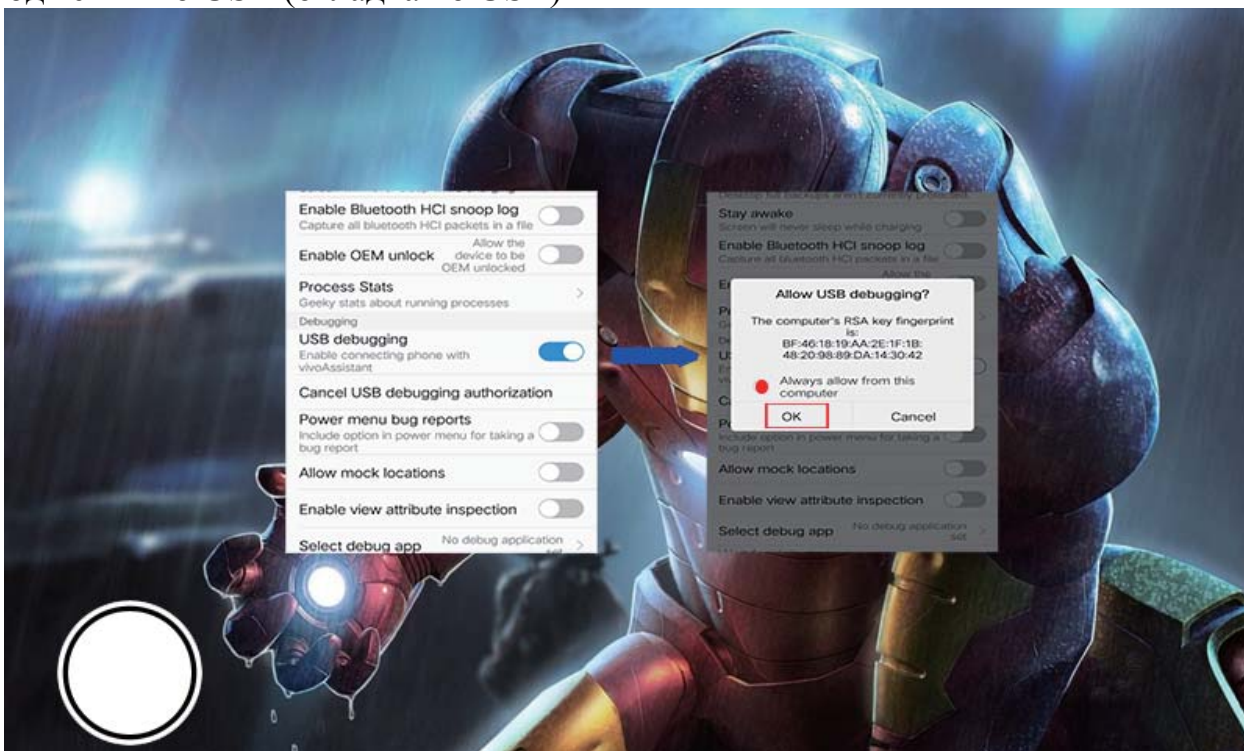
Enable Bluetooth HCI snoop log
Capture all bluetooth HCI packets in a file

Enable OEM unlock
Allow the device to be OEM unlocked

Process Stats
Geeky stats about running processes

Debugging

USB debugging
Enable connecting phone with vivoAssistant

Cancel USB debugging authorization

Power menu bug reports
Include option in power menu for taking a bug report

Allow mock locations

Enable view attribute inspection

Select debug app
No debug application set

Stay awake
Screen will never sleep while charging

Enable Bluetooth HCI snoop log
Capture all bluetooth HCI packets in a file

Allow USB debugging?

The computer's RSA key fingerprint is:
BF:46:18:19:AA:2E:1F:1B:48:20:98:89:DA:14:30:42

Always allow from this computer

OK
Cancel

Include option in power menu for taking a bug report

Allow mock locations

Enable view attribute inspection

Select debug app
No debug application set